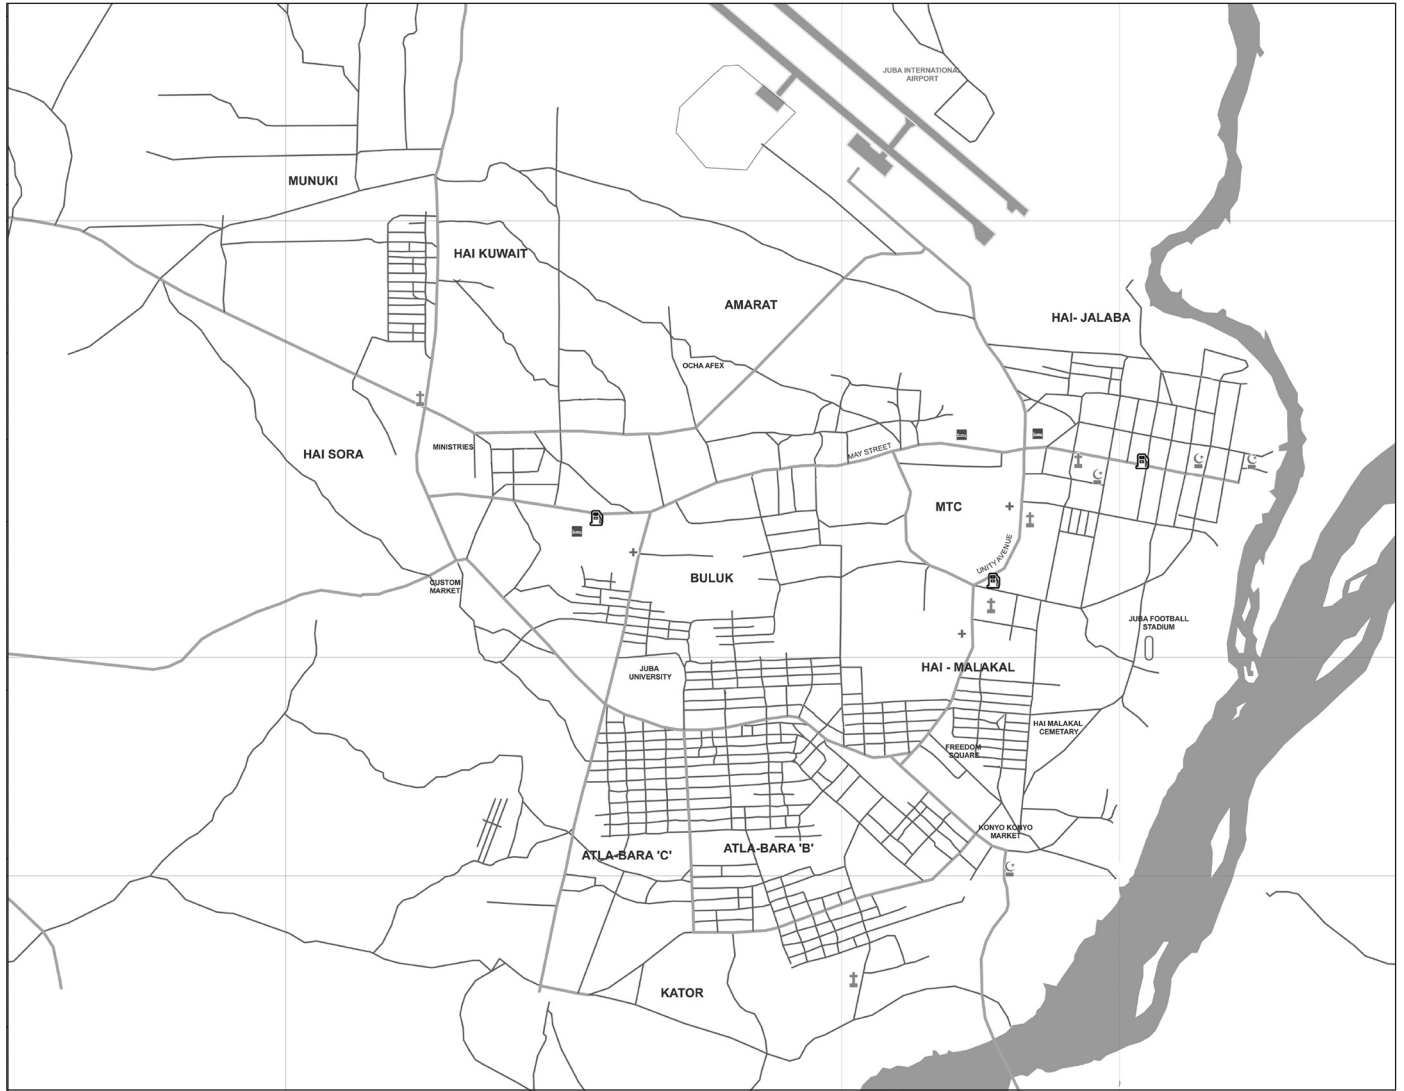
JUBA INTERNATIONAL AIRPORT

MUNUKI

HAI KUWAIT

AMARAT

HAI- JALABA

OCHA AFEX

HAI SORA

MINISTRIES

MAY STREET

MTC

UNITY AVENUE

BULUK

CUSTOM MARKET

JUBA FOOTBALL STADIUM

HAI - MALAKAL

JUBA UNIVERSITY

HAI MALAKAL CEMETARY

FREEDOM SQUARE

KONYO KONYO MARKET

ATLA-BARA 'C'

ATLA-BARA 'B'

KATOR